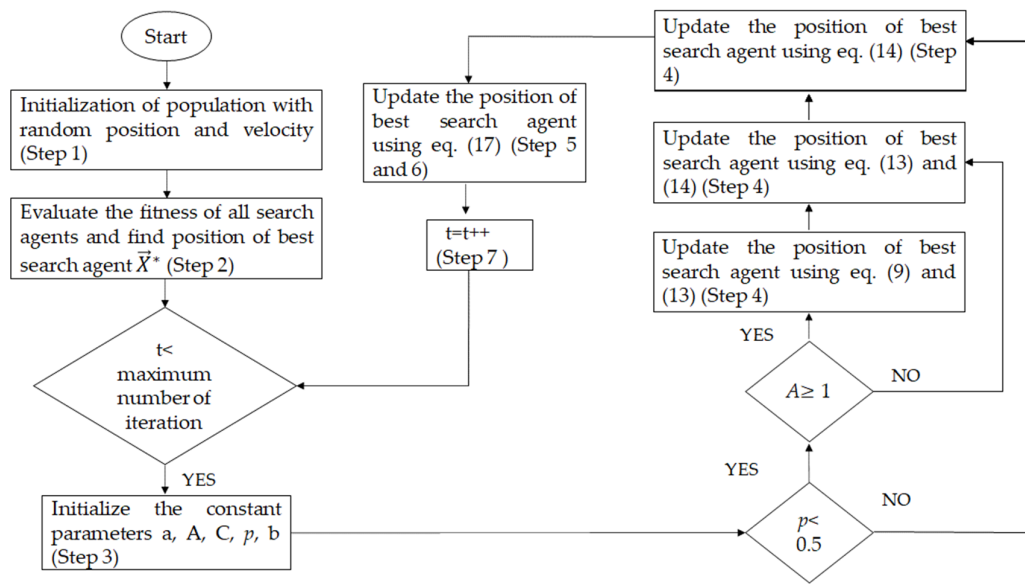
Start

Initialization of population with random position and velocity (Step 1)

Evaluate the fitness of all search agents and find position of best search agent $\vec{X}^*$ (Step 2)

t< maximum number of iteration

YES

Initialize the constant parameters a, A, C, $p$, b (Step 3)

Update the position of best search agent using eq. (17) (Step 5 and 6)

t=t++ (Step 7 )

Update the position of best search agent using eq. (14) (Step 4)

Update the position of best search agent using eq. (13) and (14) (Step 4)

Update the position of best search agent using eq. (9) and (13) (Step 4)

YES

$A\geq 1$

NO

YES

$p$< 0.5

NO